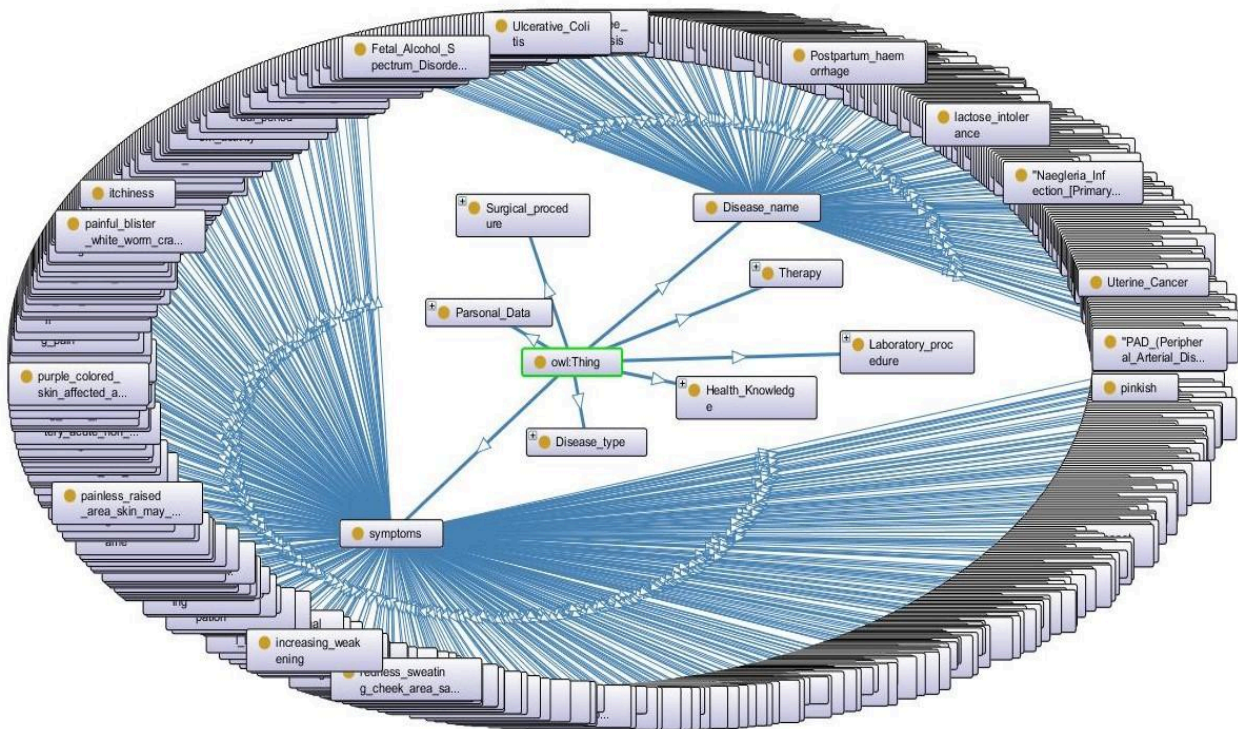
Ulcerative_Colitis

Fetal_Alcohol_Spectrum_Disorde...

Postpartum_haemorrhage

lactose_intolerance

"Naegleria_Infection_[Primary...

itchiness

painful_blister_white_worm_cra...

Surgical_procedure

Disease_name

Therapy

Uterine_Cancer

Parsonal_Data

owl:Thing

Laboratory_procedure

"PAD_(Peripheral_Arterial_Dis...

purple_colored_skin_affected_a...

Health_Knowledge

pinkish

Disease_type

painless_raised_area_skin_may_...

symptoms

increasing_weakening

restless_sweating_cheek_area_sa...